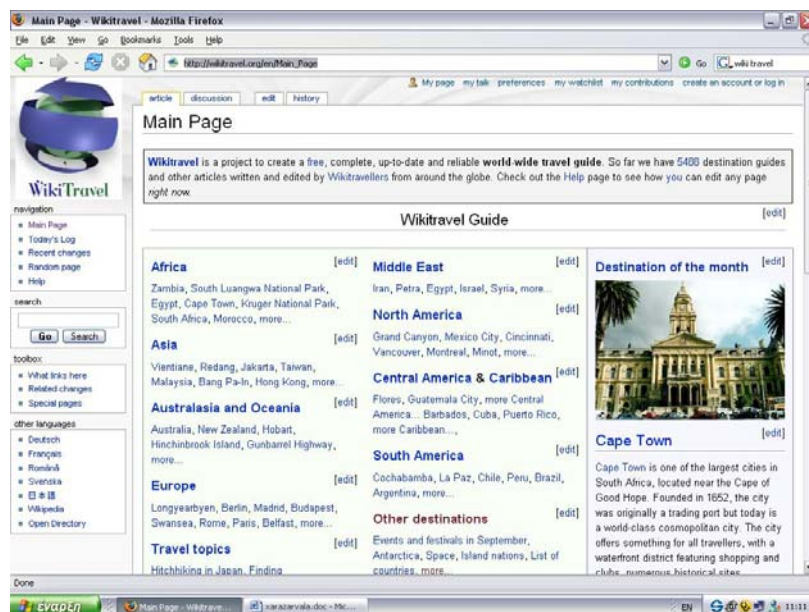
Main Page - Wikitravel - Mozilla Firefox

File Edit View Go Bookmarks Tools Help

http://wikitravel.org/en/Main_Page

Go wiki travel

My page my talk preferences my watchlist my contributions create an account or log in

article discussion edit history

Main Page

Wikitravel is a project to create a free, complete, up-to-date and reliable world-wide travel guide. So far we have 5488 destination guides and other articles written and edited by Wikitravellers from around the globe. Check out the Help page to see how you can edit any page right now.

WikiTravel

navigation
- Main Page
- Today's Log
- Recent changes
- Random page
- Help

search

Go Search

toolbox
- What links here
- Related changes
- Special pages

other languages
- Deutsch
- Français
- Română
- Svenska
- 日本語
- Wikipedia
- Open Directory

Wikitravel Guide [edit]

Africa [edit]
Zambia, South Luangwa National Park, Egypt, Cape Town, Kruger National Park, South Africa, Morocco, more...

Asia [edit]
Vientiane, Redang, Jakarta, Taiwan, Malaysia, Bang Pa-In, Hong Kong, more...

Australasia and Oceania [edit]
Australia, New Zealand, Hobart, Hinchinbrook Island, Gunbarrel Highway, more...

Europe [edit]
Longyearbyen, Berlin, Madrid, Budapest, Swansea, Rome, Paris, Belfast, more...

Travel topics [edit]
Hitchhiking in Japan, Finding

Middle East [edit]
Iran, Petra, Egypt, Israel, Syria, more...

North America [edit]
Grand Canyon, Mexico City, Cincinnati, Vancouver, Montreal, Minot, more...

Central America & Caribbean [edit]
Flores, Guatemala City, more Central America... Barbados, Cuba, Puerto Rico, more Caribbean...,

South America [edit]
Cochabamba, La Paz, Chile, Peru, Brazil, Argentina, more...

Other destinations [edit]
Events and festivals in September, Antarctica, Space, Island nations, List of countries, more...

Destination of the month [edit]

Cape Town [edit]
Cape Town is one of the largest cities in South Africa, located near the Cape of Good Hope. Founded in 1652, the city was originally a trading port but today is a world-class cosmopolitan city. The city offers something for all travellers, with a waterfront district featuring shopping and clubs, numerous historical sites

Done

έναρξη Main Page - Wikitrave... xarazarvala.doc - Mic... EN 11:11